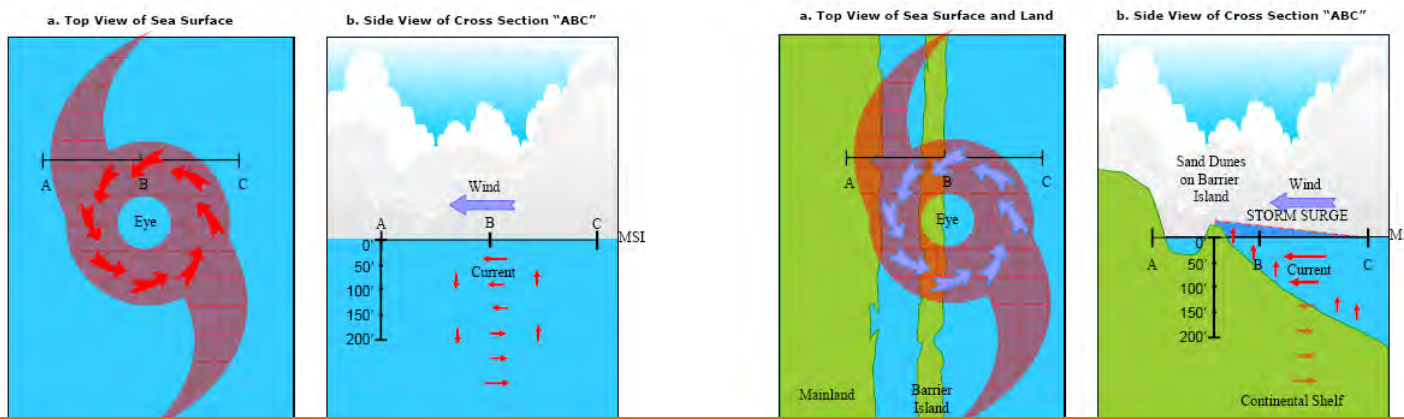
a. Top View of Sea Surface

A
B
C
Eye

b. Side View of Cross Section "ABC"

Wind
A
B
C
MSl
0'
50'
100'
150'
200'
Current

a. Top View of Sea Surface and Land

A
B
C
Eye
Mainland
Barrier Island

b. Side View of Cross Section "ABC"

Sand Dunes on Barrier Island
Wind
STORM SURGE
M
A
0'
50'
100'
150'
200'
B
Current
C
Continental Shelf